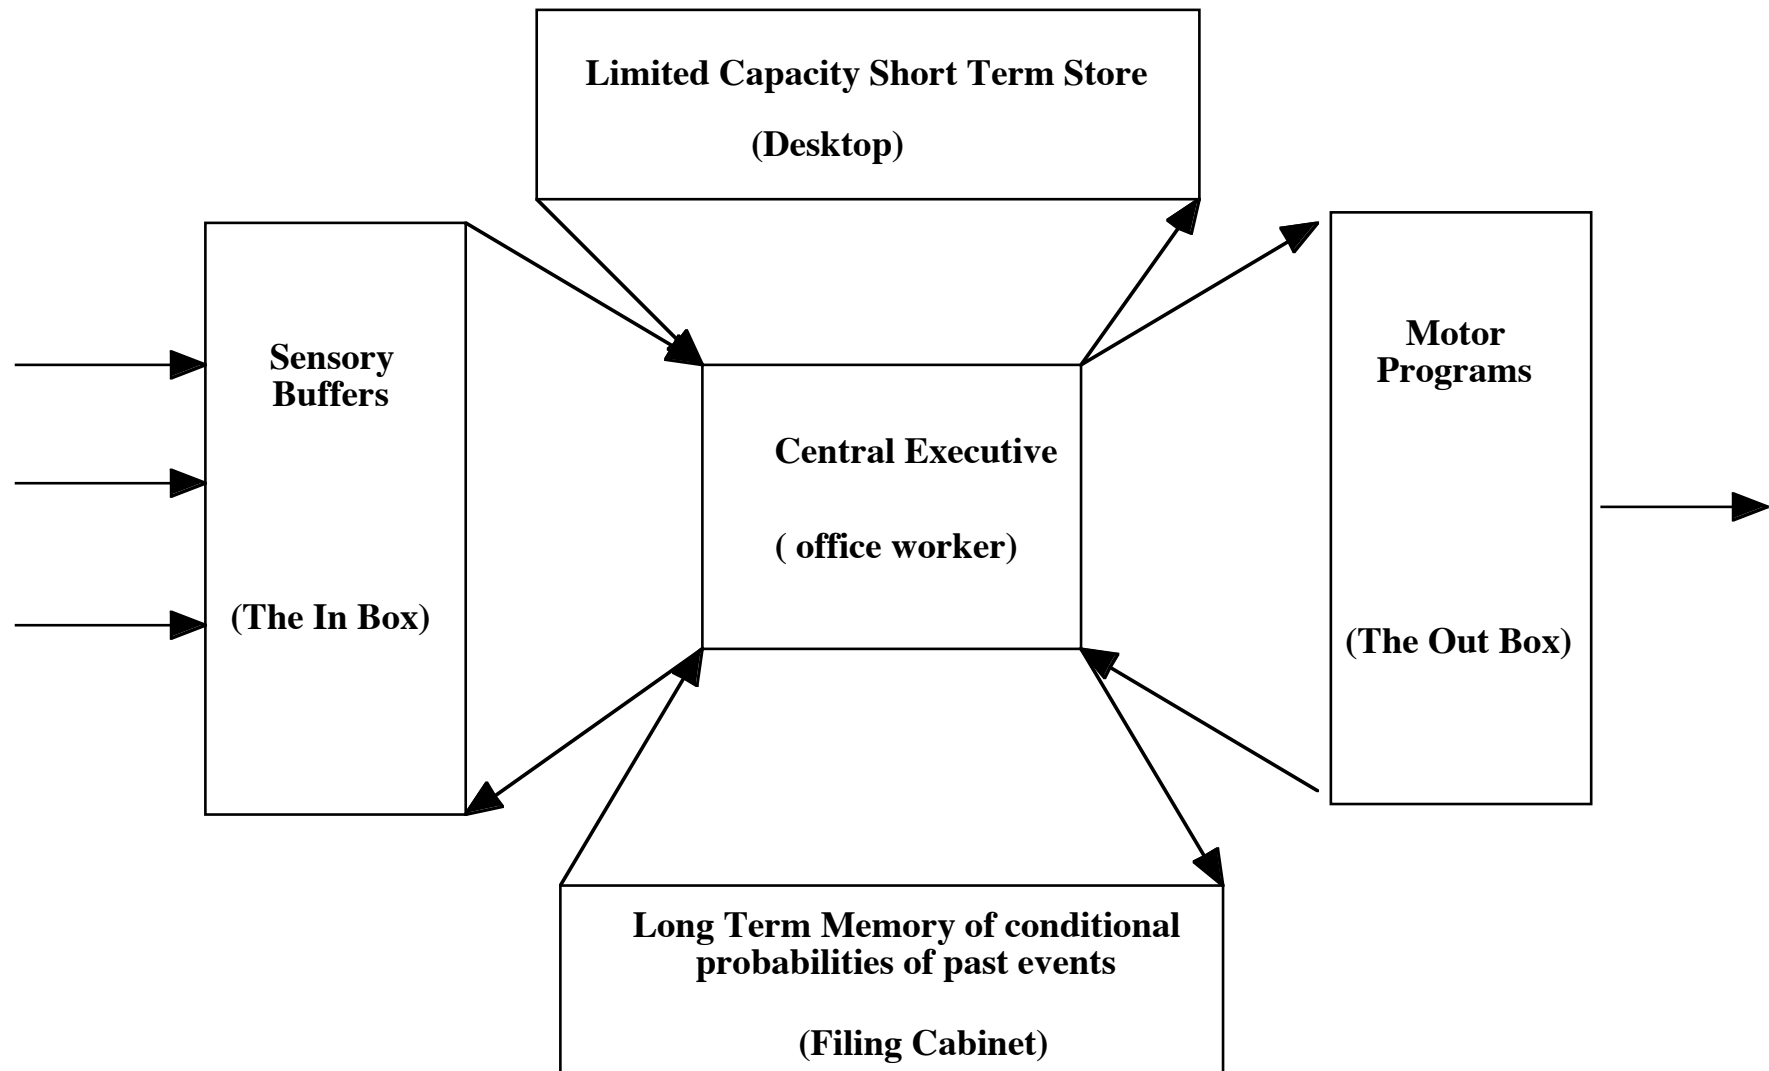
Limited Capacity Short Term Store

(Desktop)

Sensory Buffers

(The In Box)

Central Executive

( office worker)

Motor Programs

(The Out Box)

Long Term Memory of conditional probabilities of past events

(Filing Cabinet)